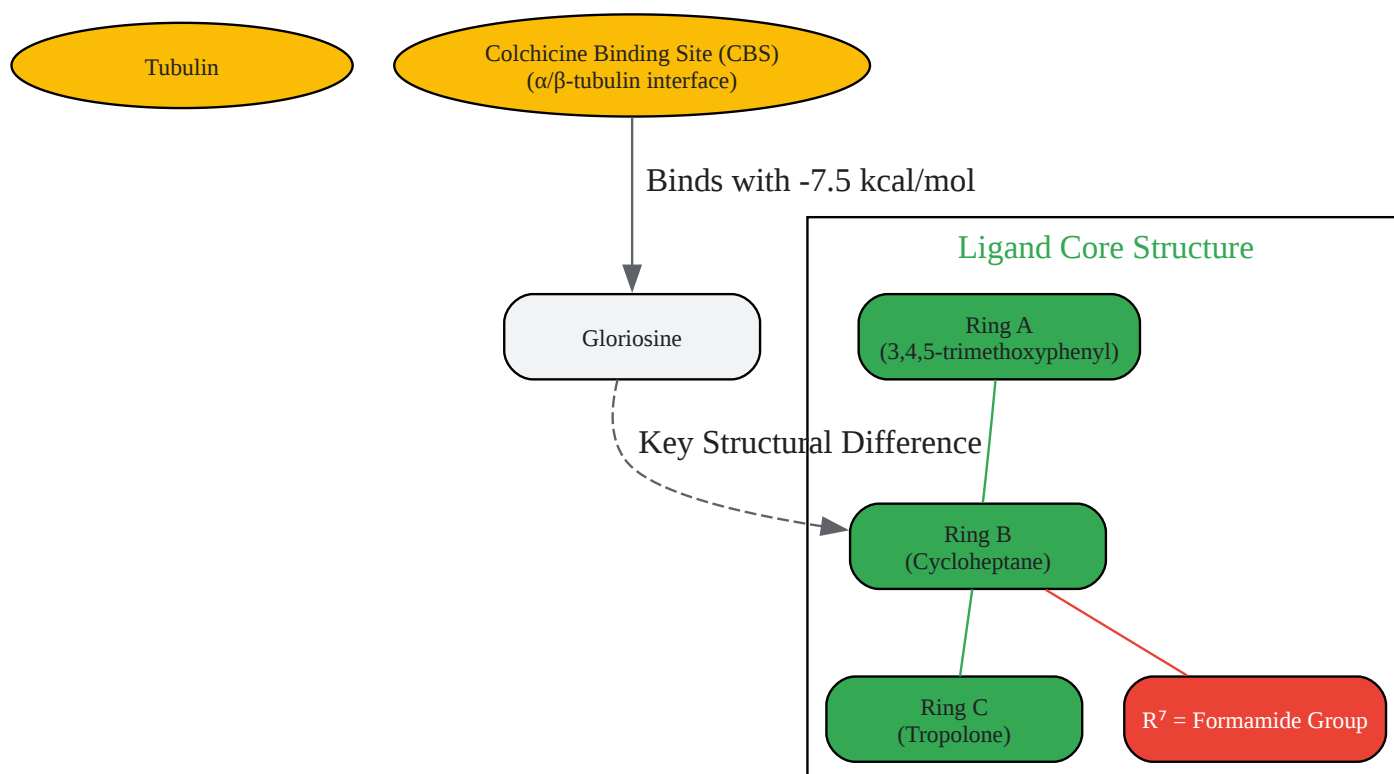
Tubulin

Colchicine Binding Site (CBS)
(α/β-tubulin interface)

Binds with -7.5 kcal/mol

Gloriosine

Key Structural Difference

Ligand Core Structure

Ring A
(3,4,5-trimethoxyphenyl)

Ring B
(Cycloheptane)

Ring C
(Tropolone)

$R^7$ = Formamide Group